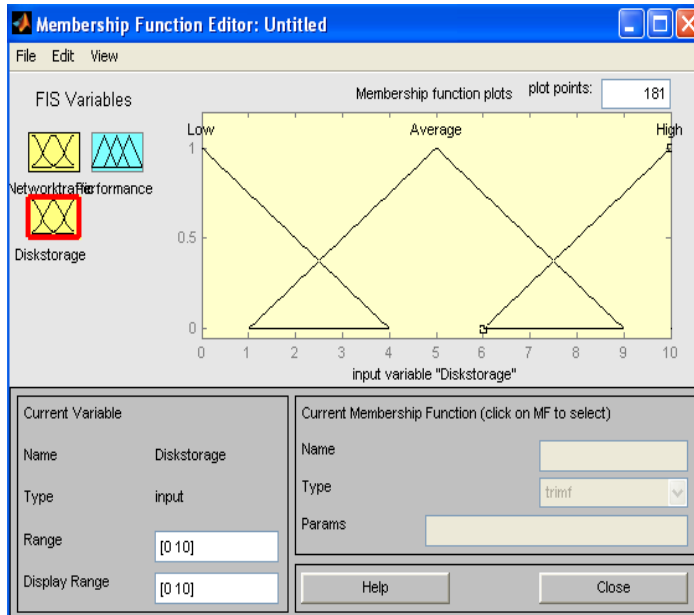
Membership Function Editor: Untitled

File Edit View

FIS Variables

Networktraffic Performance

Diskstorage

Membership function plots

plot points: 181

Low

Average

High

1

0.5

0

0 1 2 3 4 5 6 7 8 9 10

input variable "Diskstorage"

Current Variable

Name Diskstorage

Type input

Range [0 10]

Display Range [0 10]

Current Membership Function (click on MF to select)

Name

Type trimf

Params

Help

Close